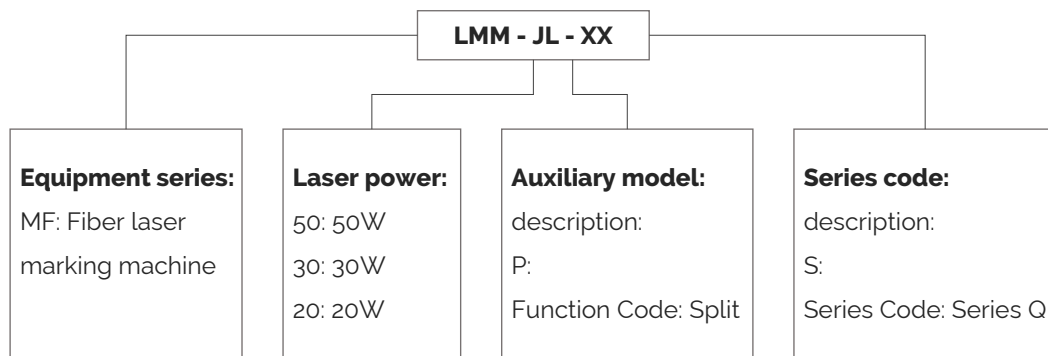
LMM - JL - XX

**Equipment series:**
MF: Fiber laser marking machine

**Laser power:**
50: 50W
30: 30W
20: 20W

**Auxiliary model:**
description:
P:
Function Code: Split

**Series code:**
description:
S:
Series Code: Series Q